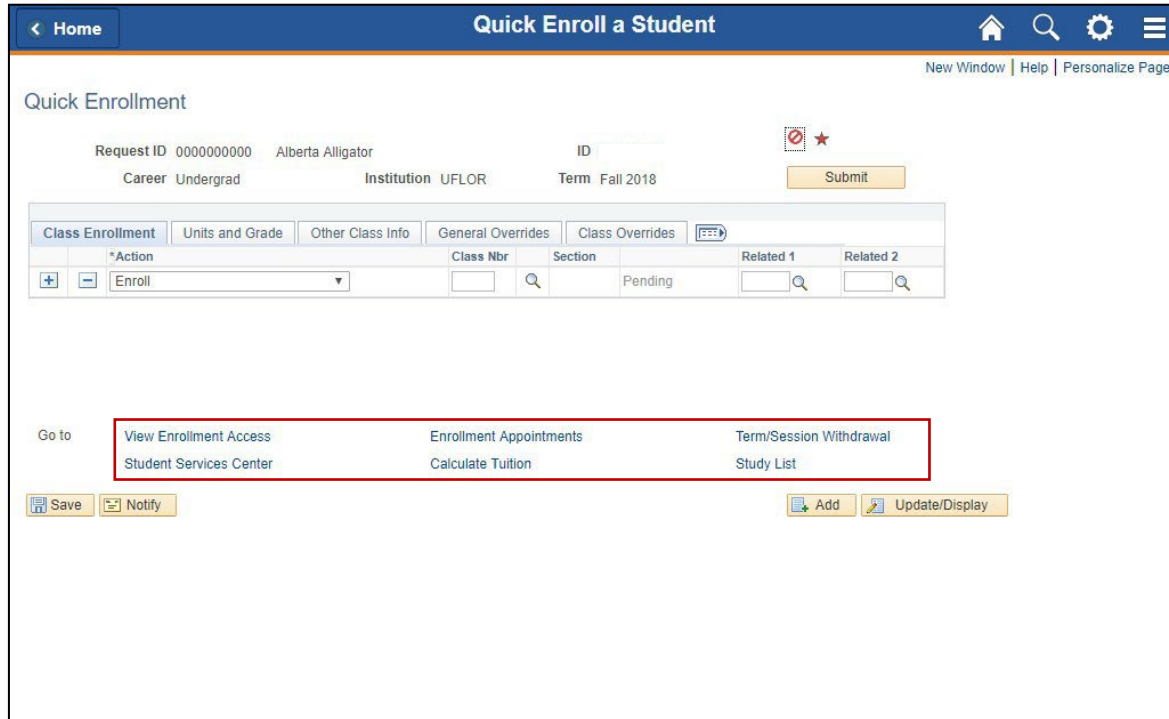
< Home

Quick Enroll a Student

New Window | Help | Personalize Page

Quick Enrollment

Request ID 0000000000 Alberta Alligator ID

Career Undergrad Institution UFLOR Term Fall 2018

Submit

Class Enrollment | Units and Grade | Other Class Info | General Overrides | Class Overrides

| | *Action | Class Nbr | Section | | Related 1 | Related 2 |
|---|---|---|---|---|---|---|
| + − | Enroll | | | Pending | | |

Go to View Enrollment Access Enrollment Appointments Term/Session Withdrawal
Student Services Center Calculate Tuition Study List

Save Notify

Add Update/Display